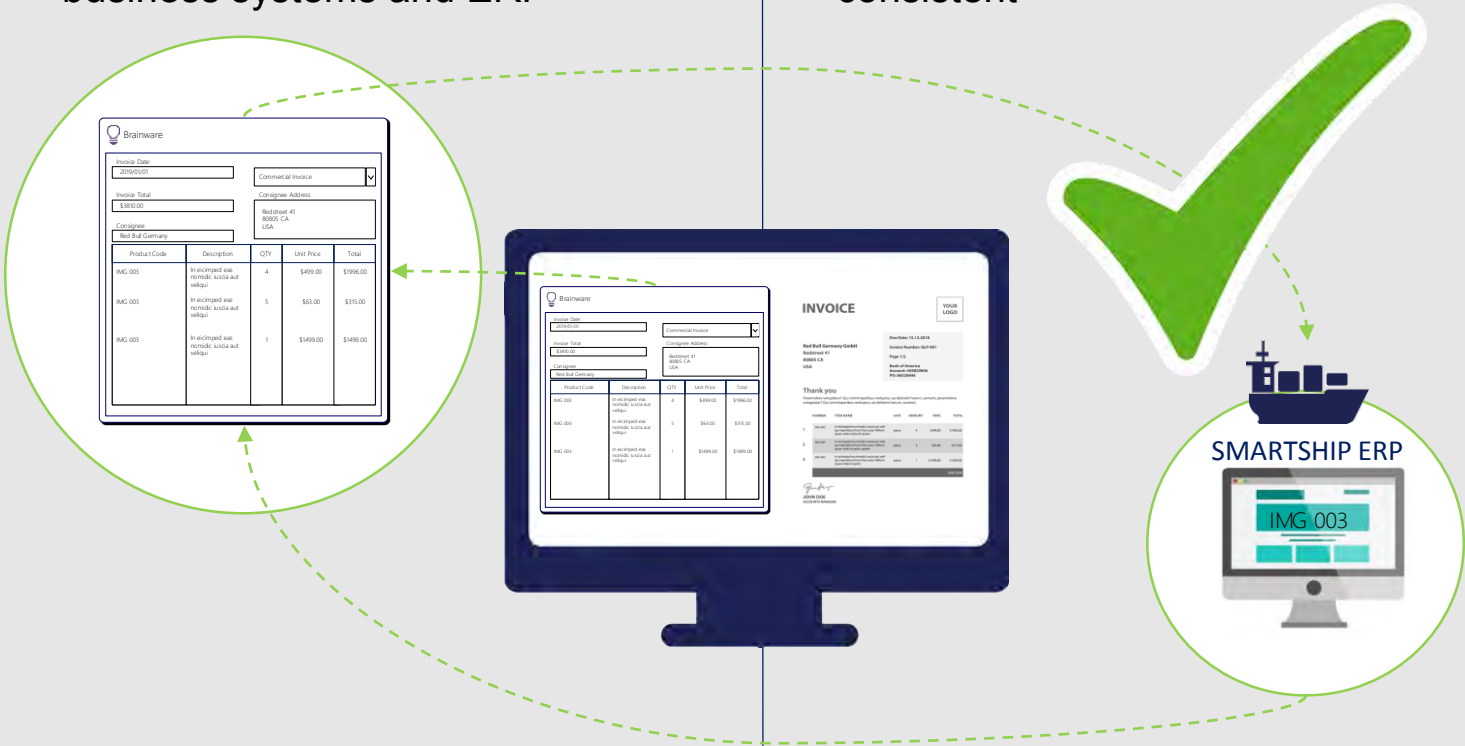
business systems and ERP

consistent

Brainware

Invoice Date
2019/01/01

Commercial Invoice

Invoice Total
$3810.00

Consignee Address
Redstreet 41
80805 CA
USA

Consignee
Red Bull Germany

| Product Code | Description | QTY | Unit Price | Total |
|---|---|---|---|---|
| IMG 003 | In eicimped eas nomidic iuscia aut veliqui | 4 | $499.00 | $1996.00 |
| IMG 003 | In eicimped eas nomidic iuscia aut veliqui | 5 | $63.00 | $315.00 |
| IMG 003 | In eicimped eas nomidic iuscia aut veliqui | 1 | $1499.00 | $1499.00 |

Brainware

Invoice Date
2019/01/01

Commercial Invoice

Invoice Total
$3810.00

Consignee Address
Redstreet 41
80805 CA
USA

Consignee
Red Bull Germany

| Product Code | Description | QTY | Unit Price | Total |
|---|---|---|---|---|
| IMG 003 | In eicimped eas nomidic iuscia aut veliqui | 4 | $499.00 | $1996.00 |
| IMG 003 | In eicimped eas nomidic iuscia aut veliqui | 5 | $63.00 | $315.00 |
| IMG 003 | In eicimped eas nomidic iuscia aut veliqui | 1 | $1499.00 | $1499.00 |

INVOICE

YOUR LOGO

Red Bull Germany GmbH
Redstreet 41
80805 CA
USA

Thank you

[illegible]

JOHN DOE
ACCOUNTS MANAGER

SMARTSHIP ERP

IMG 003